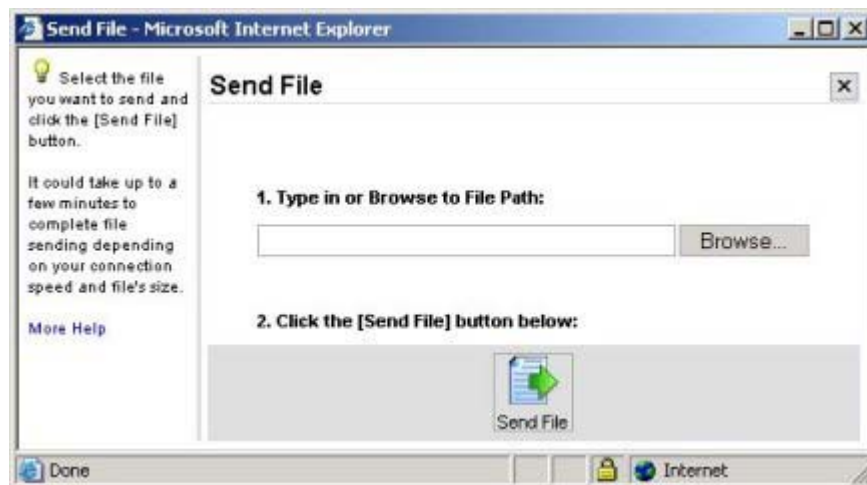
Send File - Microsoft Internet Explorer

Select the file you want to send and click the [Send File] button.

It could take up to a few minutes to complete file sending depending on your connection speed and file's size.

More Help

Send File

×

1. Type in or Browse to File Path:

Browse...

2. Click the [Send File] button below:

Send File

Done

Internet